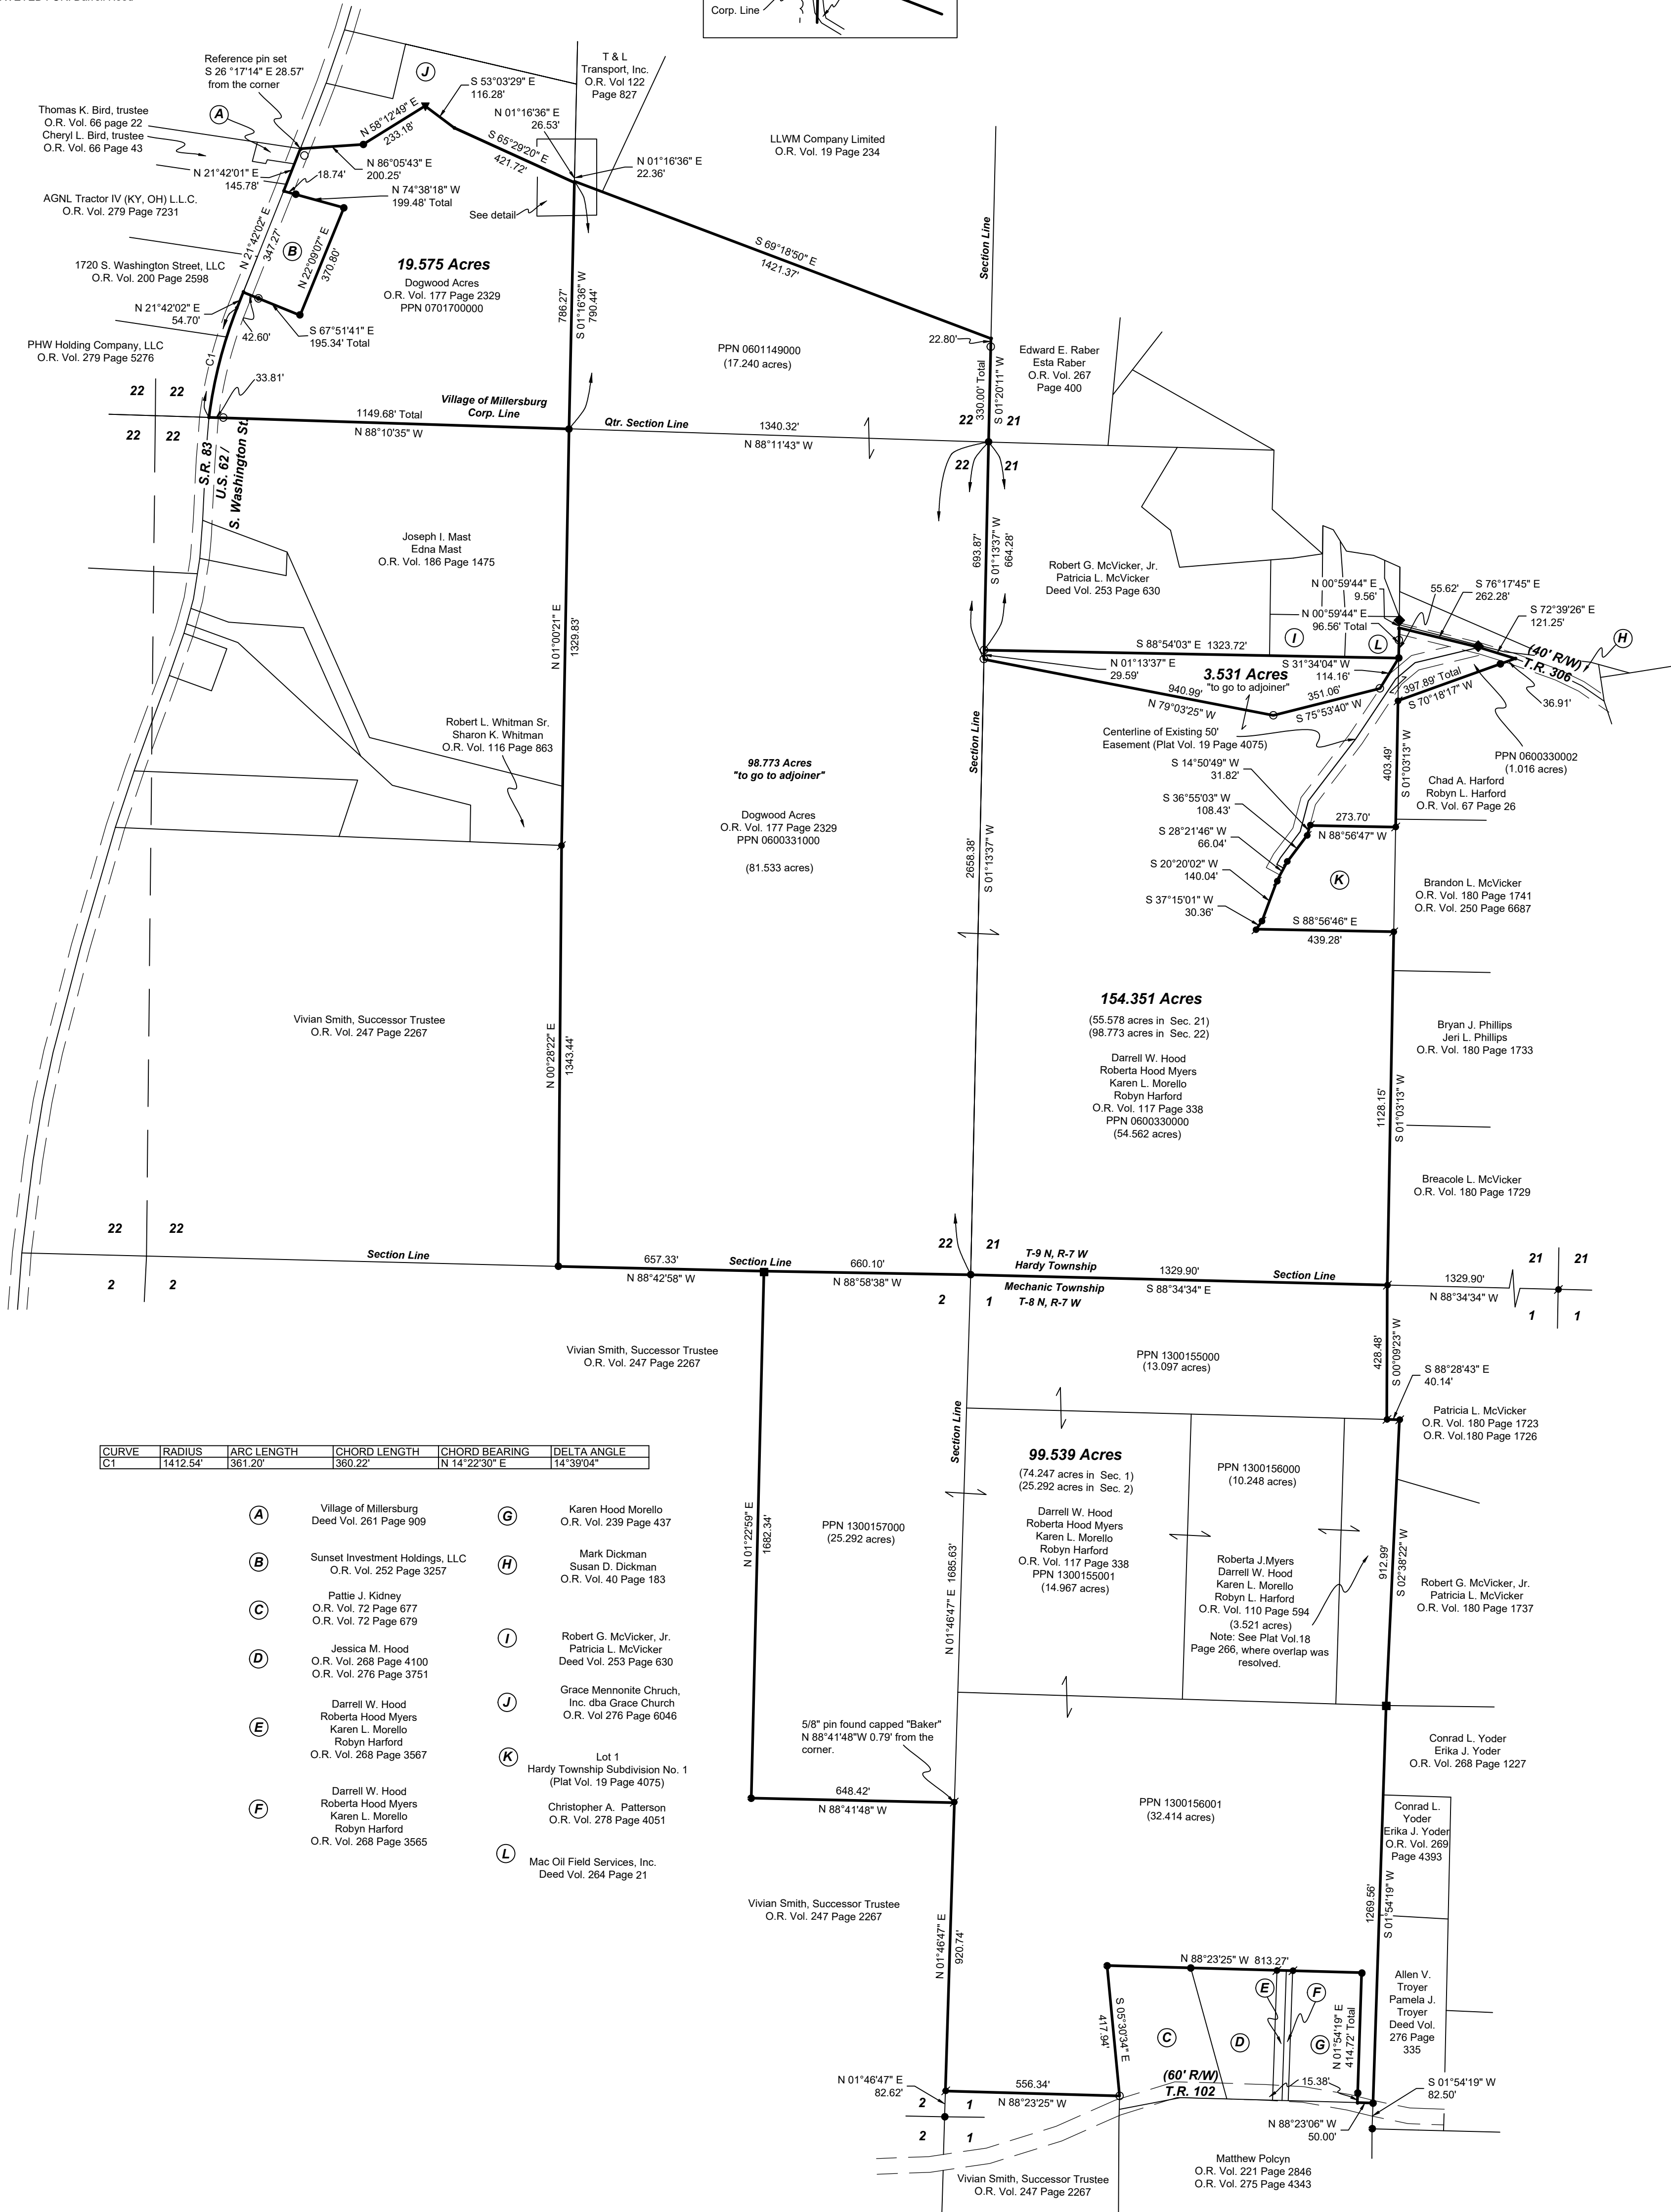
Corp. Line

Reference pin set
S 26 °17'14" E 28.57'
from the corner

J

S 53°03'29" E
116.28'

T & L
Transport, Inc.
O.R. Vol 122
Page 827

A

Thomas K. Bird, trustee
O.R. Vol. 66 page 22
Cheryl L. Bird, trustee
O.R. Vol. 66 Page 43

N 58°12'49" E
233.18'

N 01°16'36" E
26.53'

S 65°29'20" E
421.72'

LLWM Company Limited
O.R. Vol. 19 Page 234

N 86°05'43" E
200.25'

N 01°16'36" E
22.36'

N 21°42'01" E
145.78'

18.74'

N 74°38'18" W
199.48' Total

AGNL Tractor IV (KY, OH) L.L.C.
O.R. Vol. 279 Page 7231

See detail

S 69°18'50" E
1421.37'

Section Line

N 21°42'02" E
347.27'

B

N 22°09'07" E
370.80'

19.575 Acres
Dogwood Acres
O.R. Vol. 177 Page 2329
PPN 0701700000

1720 S. Washington Street, LLC
O.R. Vol. 200 Page 2598

786.27'
S 01°16'36" W
790.44'

N 21°42'02" E
54.70'

S 67°51'41" E
195.34' Total

42.60'

PHW Holding Company, LLC
O.R. Vol. 279 Page 5276

C1

PPN 0601149000
(17.240 acres)

22.80'

Edward E. Raber
Esta Raber
O.R. Vol. 267
Page 400

330.00' Total
S 01°20'11" W

33.81'

22 22

Village of Millersburg
Corp. Line

1149.68' Total
N 88°10'35" W

Qtr. Section Line

1340.32'
N 88°11'43" W

22 21

22 22

22 21

S.R. 83
U.S. 62 /
S. Washington St.

Joseph I. Mast
Edna Mast
O.R. Vol. 186 Page 1475

693.87'
S 01°13'37" W
664.28'

Robert G. McVicker, Jr.
Patricia L. McVicker
Deed Vol. 253 Page 630

N 00°59'44" E
9.56'

55.62'

S 76°17'45" E
262.28'

N 00°59'44" E
96.56' Total

S 72°39'26" E
121.25'

H

N 01°00'21" E
1329.83'

S 88°54'03" E 1323.72'

I

L

(40' R/W)
T.R. 306

N 01°13'37" E
29.59'

3.531 Acres
"to go to adjoiner"

S 31°34'04" W
114.16'

397.89' Total
S 70°18'17" W

940.99'
N 79°03'25" W

351.06'
S 75°53'40" W

36.91'

Robert L. Whitman Sr.
Sharon K. Whitman
O.R. Vol. 116 Page 863

Centerline of Existing 50'
Easement (Plat Vol. 19 Page 4075)

PPN 0600330002
(1.016 acres)

98.773 Acres
"to go to adjoiner"

Section Line

S 14°50'49" W
31.82'

403.49'
S 01°03'13" W

Chad A. Harford
Robyn L. Harford
O.R. Vol. 67 Page 26

Dogwood Acres
O.R. Vol. 177 Page 2329
PPN 0600331000

S 36°55'03" W
108.43'

273.70'
N 88°56'47" W

(81.533 acres)

S 28°21'46" W
66.04'

2658.38'
S 01°13'37" W

S 20°20'02" W
140.04'

K

Brandon L. McVicker
O.R. Vol. 180 Page 1741
O.R. Vol. 250 Page 6687

S 37°15'01" W
30.36'

S 88°56'46" E
439.28'

154.351 Acres
(55.578 acres in Sec. 21)
(98.773 acres in Sec. 22)

Vivian Smith, Successor Trustee
O.R. Vol. 247 Page 2267

N 00°28'22" E
1343.44'

Bryan J. Phillips
Jeri L. Phillips
O.R. Vol. 180 Page 1733

Darrell W. Hood
Roberta Hood Myers
Karen L. Morello
Robyn Harford
O.R. Vol. 117 Page 338
PPN 0600330000
(54.562 acres)

1128.15'
S 01°03'13" W

Breacole L. McVicker
O.R. Vol. 180 Page 1729

22 22

22 21

T-9 N, R-7 W
Hardy Township

Section Line

657.33'
N 88°42'58" W

Section Line

660.10'
N 88°58'38" W

1329.90'
S 88°34'34" E

Section Line

21 21

1329.90'
N 88°34'34" W

2 2

Mechanic Township
T-8 N, R-7 W

2 1

1 1

Vivian Smith, Successor Trustee
O.R. Vol. 247 Page 2267

PPN 1300155000
(13.097 acres)

428.48'
S 00°09'23" W

S 88°28'43" E
40.14'

Section Line

Patricia L. McVicker
O.R. Vol. 180 Page 1723
O.R. Vol.180 Page 1726

| CURVE | RADIUS | ARC LENGTH | CHORD LENGTH | CHORD BEARING | DELTA ANGLE |
|---|---|---|---|---|---|
| C1 | 1412.54' | 361.20' | 360.22' | N 14°22'30" E | 14°39'04" |

99.539 Acres
(74.247 acres in Sec. 1)
(25.292 acres in Sec. 2)

PPN 1300156000
(10.248 acres)

A Village of Millersburg
Deed Vol. 261 Page 909

G Karen Hood Morello
O.R. Vol. 239 Page 437

N 01°22'59" E
1682.34'

PPN 1300157000
(25.292 acres)

Darrell W. Hood
Roberta Hood Myers
Karen L. Morello
Robyn Harford
O.R. Vol. 117 Page 338
PPN 1300155001
(14.967 acres)

Roberta J.Myers
Darrell W. Hood
Karen L. Morello
Robyn L. Harford
O.R. Vol. 110 Page 594
(3.521 acres)
Note: See Plat Vol.18
Page 266, where overlap was
resolved.

912.99'
S 02°38'22" W

Robert G. McVicker, Jr.
Patricia L. McVicker
O.R. Vol. 180 Page 1737

B Sunset Investment Holdings, LLC
O.R. Vol. 252 Page 3257

H Mark Dickman
Susan D. Dickman
O.R. Vol. 40 Page 183

N 01°46'47" E
1685.63'

C Pattie J. Kidney
O.R. Vol. 72 Page 677
O.R. Vol. 72 Page 679

D Jessica M. Hood
O.R. Vol. 268 Page 4100
O.R. Vol. 276 Page 3751

I Robert G. McVicker, Jr.
Patricia L. McVicker
Deed Vol. 253 Page 630

E Darrell W. Hood
Roberta Hood Myers
Karen L. Morello
Robyn Harford
O.R. Vol. 268 Page 3567

J Grace Mennonite Chruch,
Inc. dba Grace Church
O.R. Vol 276 Page 6046

5/8" pin found capped "Baker"
N 88°41'48"W 0.79' from the
corner.

Conrad L. Yoder
Erika J. Yoder
O.R. Vol. 268 Page 1227

K Lot 1
Hardy Township Subdivision No. 1
(Plat Vol. 19 Page 4075)
Christopher A. Patterson
O.R. Vol. 278 Page 4051

F Darrell W. Hood
Roberta Hood Myers
Karen L. Morello
Robyn Harford
O.R. Vol. 268 Page 3565

648.42'
N 88°41'48" W

PPN 1300156001
(32.414 acres)

Conrad L.
Yoder
Erika J. Yoder
O.R. Vol. 269
Page 4393

L Mac Oil Field Services, Inc.
Deed Vol. 264 Page 21

Vivian Smith, Successor Trustee
O.R. Vol. 247 Page 2267

1269.56'
S 01°54'19" W

N 01°46'47" E
920.74'

N 88°23'25" W 813.27'

Allen V.
Troyer
Pamela J.
Troyer
Deed Vol.
276 Page
335

E F

417.94'
S 05°30'34" E

C D G

N 01°54'19" E
414.72' Total

N 01°46'47" E
82.62'

556.34'
N 88°23'25" W

(60' R/W)
T.R. 102

15.38'

S 01°54'19" W
82.50'

2 1

N 88°23'06" W
50.00'

2 1

Matthew Polcyn
O.R. Vol. 221 Page 2846
O.R. Vol. 275 Page 4343

Vivian Smith, Successor Trustee
O.R. Vol. 247 Page 2267